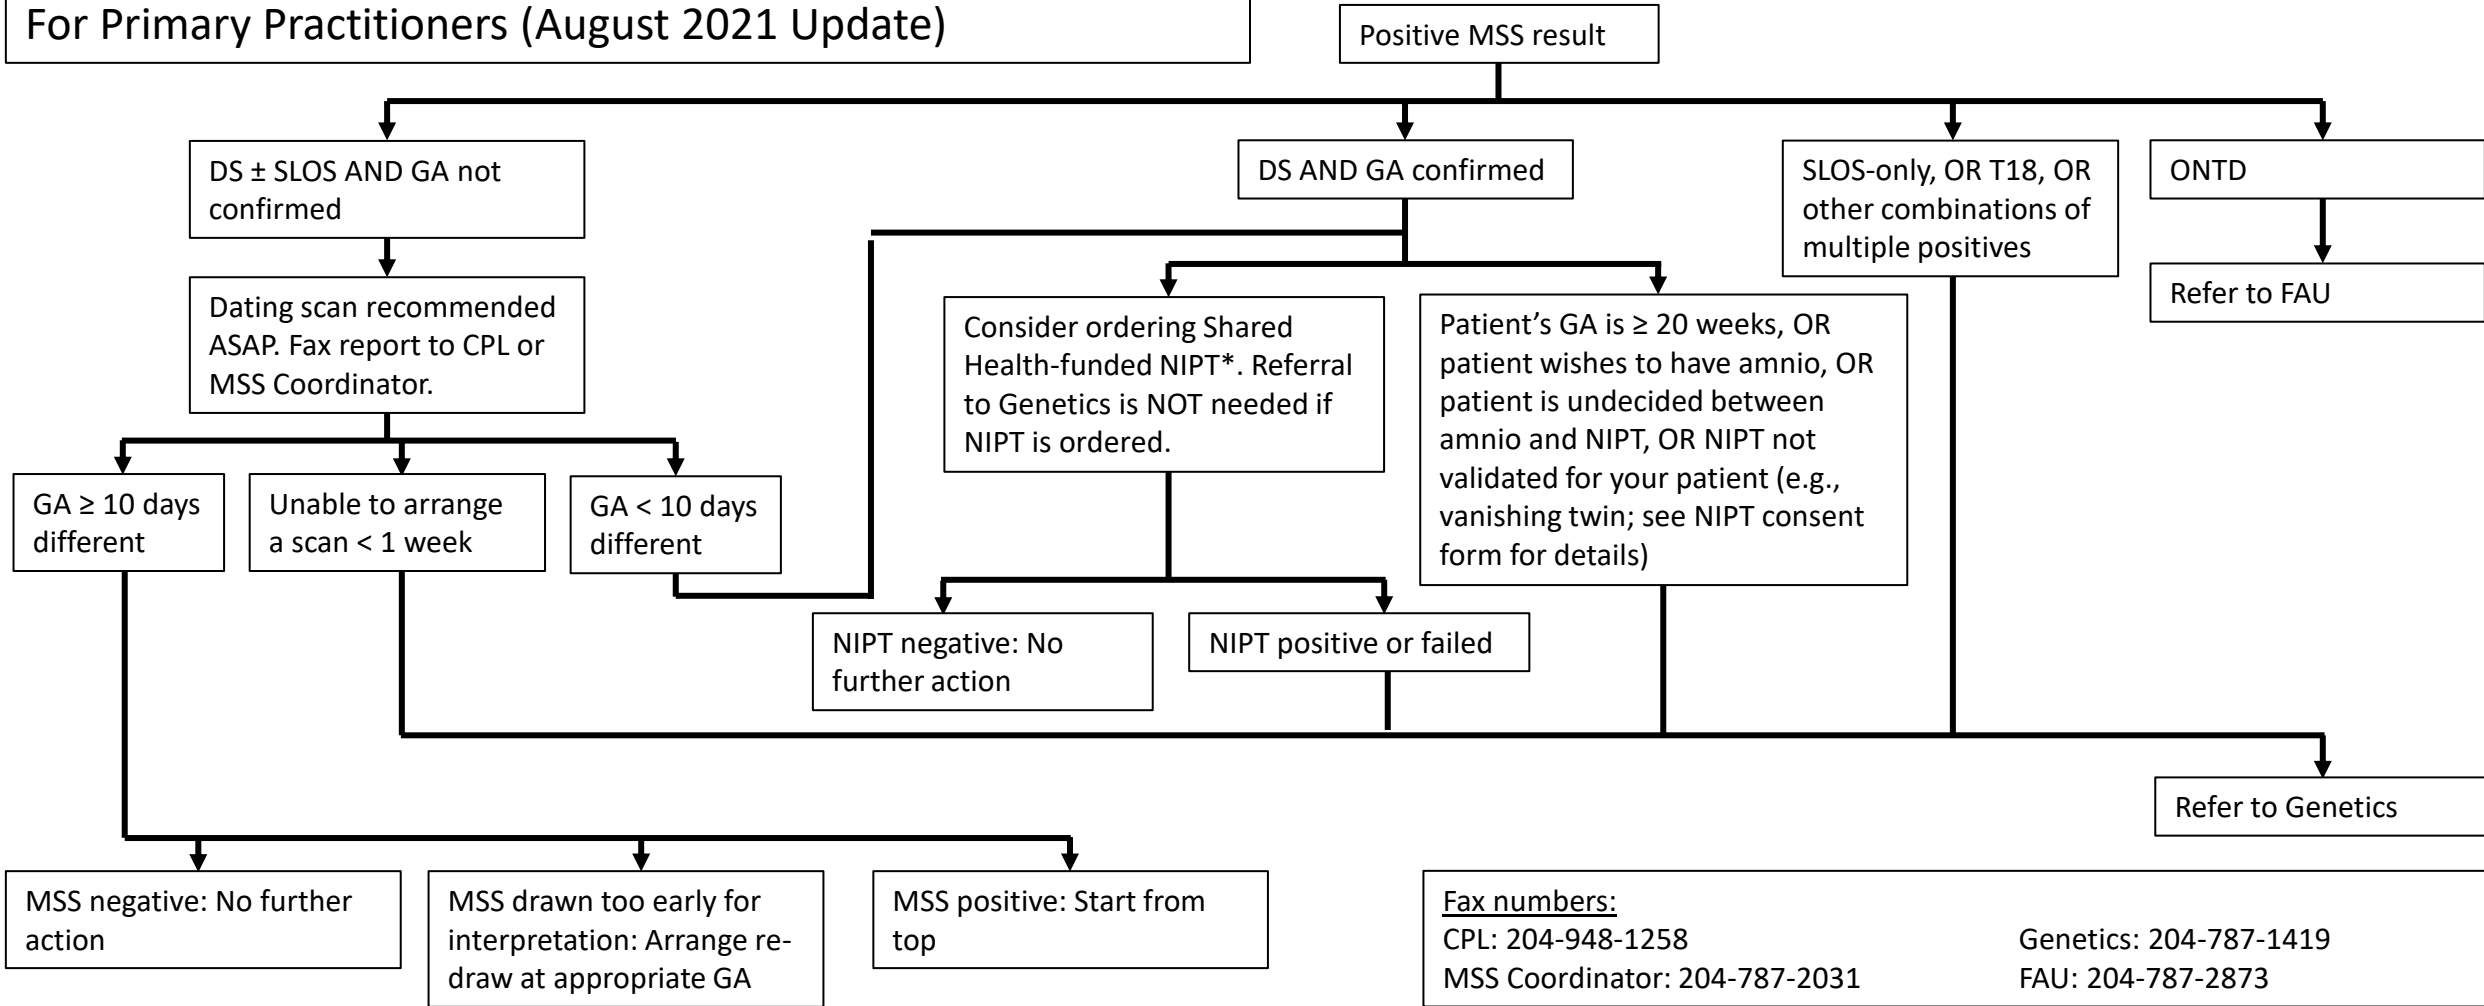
For Primary Practitioners (August 2021 Update)

Positive MSS result

DS ± SLOS AND GA not confirmed

DS AND GA confirmed

SLOS-only, OR T18, OR other combinations of multiple positives

ONTD

Refer to FAU

Dating scan recommended ASAP. Fax report to CPL or MSS Coordinator.

Consider ordering Shared Health-funded NIPT*. Referral to Genetics is NOT needed if NIPT is ordered.

Patient's GA is ≥ 20 weeks, OR patient wishes to have amnio, OR patient is undecided between amnio and NIPT, OR NIPT not validated for your patient (e.g., vanishing twin; see NIPT consent form for details)

GA ≥ 10 days different

Unable to arrange a scan < 1 week

GA < 10 days different

NIPT negative: No further action

NIPT positive or failed

Refer to Genetics

MSS negative: No further action

MSS drawn too early for interpretation: Arrange re-draw at appropriate GA

MSS positive: Start from top

Fax numbers:
CPL: 204-948-1258
MSS Coordinator: 204-787-2031
Genetics: 204-787-1419
FAU: 204-787-2873